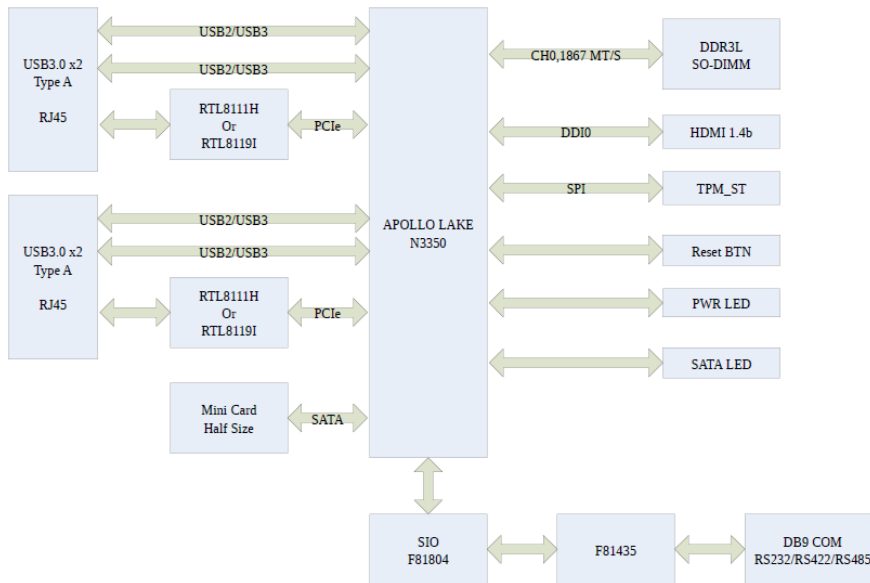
USB3.0 x2
Type A

RJ45

USB2/USB3

USB2/USB3

RTL8111H
Or
RTL8119I

PCIe

USB3.0 x2
Type A

RJ45

USB2/USB3

USB2/USB3

RTL8111H
Or
RTL8119I

PCIe

Mini Card
Half Size

SATA

APOLLO LAKE
N3350

CH0,1867 MT/S

DDR3L
SO-DIMM

DDI0

HDMI 1.4b

SPI

TPM_ST

Reset BTN

PWR LED

SATA LED

SIO
F81804

F81435

DB9 COM
RS232/RS422/RS485